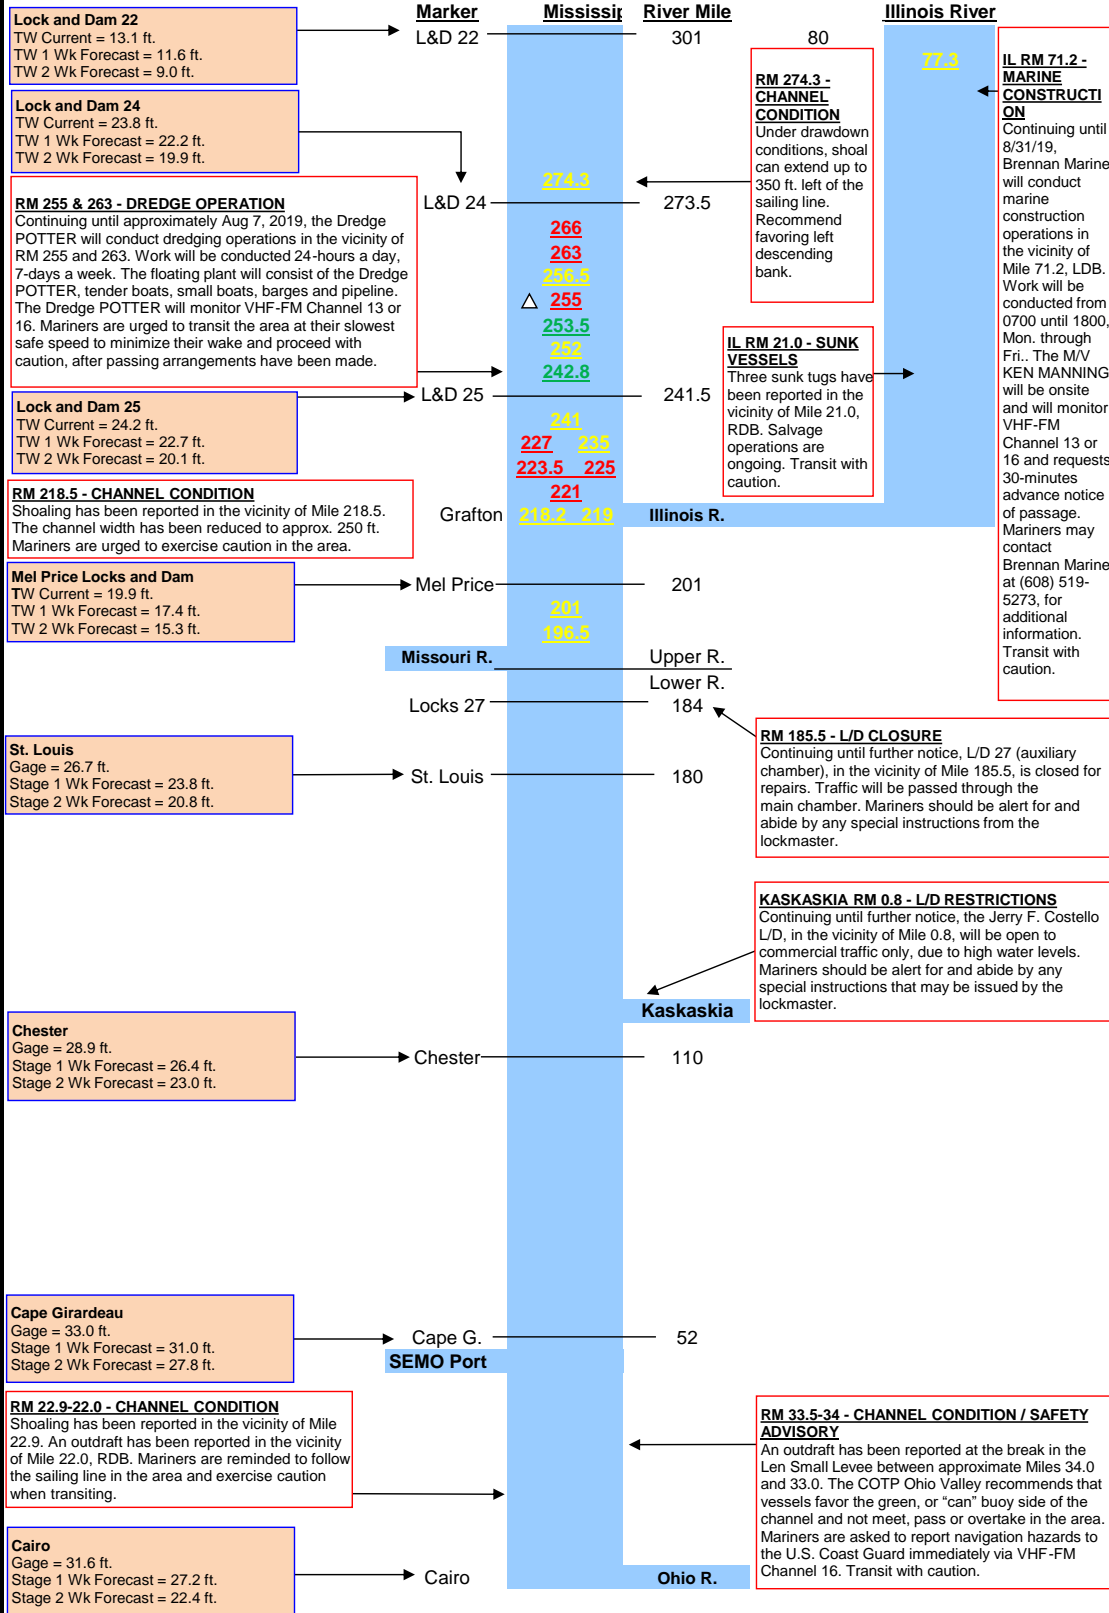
Lock and Dam 22
TW Current = 13.1 ft.
TW 1 Wk Forecast = 11.6 ft.
TW 2 Wk Forecast = 9.0 ft.

Marker
Mississip
River Mile
Illinois River

L&D 22
301
80

77.3

RM 274.3 - CHANNEL CONDITION
Under drawdown conditions, shoal can extend up to 350 ft. left of the sailing line. Recommend favoring left descending bank.

IL RM 71.2 - MARINE CONSTRUCTION
Continuing until 8/31/19, Brennan Marine will conduct marine construction operations in the vicinity of Mile 71.2, LDB. Work will be conducted from 0700 until 1800, Mon. through Fri.. The M/V KEN MANNING will be onsite and will monitor VHF-FM Channel 13 or 16 and requests 30-minutes advance notice of passage. Mariners may contact Brennan Marine at (608) 519-5273, for additional information. Transit with caution.

Lock and Dam 24
TW Current = 23.8 ft.
TW 1 Wk Forecast = 22.2 ft.
TW 2 Wk Forecast = 19.9 ft.

274.3
L&D 24
273.5

RM 255 & 263 - DREDGE OPERATION
Continuing until approximately Aug 7, 2019, the Dredge POTTER will conduct dredging operations in the vicinity of RM 255 and 263. Work will be conducted 24-hours a day, 7-days a week. The floating plant will consist of the Dredge POTTER, tender boats, small boats, barges and pipeline. The Dredge POTTER will monitor VHF-FM Channel 13 or 16. Mariners are urged to transit the area at their slowest safe speed to minimize their wake and proceed with caution, after passing arrangements have been made.

266
263
256.5
255
253.5
252
242.8

IL RM 21.0 - SUNK VESSELS
Three sunk tugs have been reported in the vicinity of Mile 21.0, RDB. Salvage operations are ongoing. Transit with caution.

Lock and Dam 25
TW Current = 24.2 ft.
TW 1 Wk Forecast = 22.7 ft.
TW 2 Wk Forecast = 20.1 ft.

L&D 25
241.5
241
227 235
223.5 225
221

RM 218.5 - CHANNEL CONDITION
Shoaling has been reported in the vicinity of Mile 218.5. The channel width has been reduced to approx. 250 ft. Mariners are urged to exercise caution in the area.

Grafton
218.2 219
Illinois R.

Mel Price Locks and Dam
TW Current = 19.9 ft.
TW 1 Wk Forecast = 17.4 ft.
TW 2 Wk Forecast = 15.3 ft.

Mel Price
201
201
196.5

Missouri R.
Upper R.
Lower R.
Locks 27
184

RM 185.5 - L/D CLOSURE
Continuing until further notice, L/D 27 (auxiliary chamber), in the vicinity of Mile 185.5, is closed for repairs. Traffic will be passed through the main chamber. Mariners should be alert for and abide by any special instructions from the lockmaster.

St. Louis
Gage = 26.7 ft.
Stage 1 Wk Forecast = 23.8 ft.
Stage 2 Wk Forecast = 20.8 ft.

St. Louis
180

KASKASKIA RM 0.8 - L/D RESTRICTIONS
Continuing until further notice, the Jerry F. Costello L/D, in the vicinity of Mile 0.8, will be open to commercial traffic only, due to high water levels. Mariners should be alert for and abide by any special instructions that may be issued by the lockmaster.

Kaskaskia

Chester
Gage = 28.9 ft.
Stage 1 Wk Forecast = 26.4 ft.
Stage 2 Wk Forecast = 23.0 ft.

Chester
110

Cape Girardeau
Gage = 33.0 ft.
Stage 1 Wk Forecast = 31.0 ft.
Stage 2 Wk Forecast = 27.8 ft.

Cape G.
52
SEMO Port

RM 22.9-22.0 - CHANNEL CONDITION
Shoaling has been reported in the vicinity of Mile 22.9. An outdraft has been reported in the vicinity of Mile 22.0, RDB. Mariners are reminded to follow the sailing line in the area and exercise caution when transiting.

RM 33.5-34 - CHANNEL CONDITION / SAFETY ADVISORY
An outdraft has been reported at the break in the Len Small Levee between approximate Miles 34.0 and 33.0. The COTP Ohio Valley recommends that vessels favor the green, or "can" buoy side of the channel and not meet, pass or overtake in the area. Mariners are asked to report navigation hazards to the U.S. Coast Guard immediately via VHF-FM Channel 16. Transit with caution.

Cairo
Gage = 31.6 ft.
Stage 1 Wk Forecast = 27.2 ft.
Stage 2 Wk Forecast = 22.4 ft.

Cairo
Ohio R.